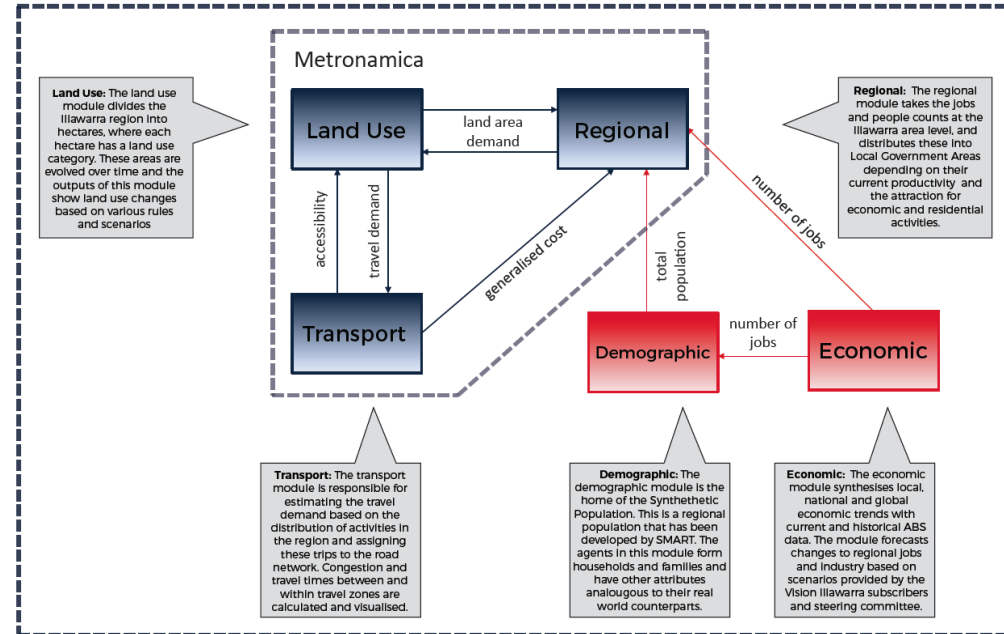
Land Use: The land use module divides the Illawarra region into hectares, where each hectare has a land use category. These areas are evolved over time and the outputs of this module show land use changes based on various rules and scenarios

Metronamica

Land Use

land area demand

Regional

accessibility

travel demand

generalised cost

Transport

total population

number of jobs

number of jobs

Demographic

Economic

Regional: The regional module takes the jobs and people counts at the Illawarra area level, and distributes these into Local Government Areas depending on their current productivity and the attraction for economic and residential activities.

Transport: The transport module is responsible for estimating the travel demand based on the distribution of activities in the region and assigning these trips to the road network. Congestion and travel times between and within travel zones are calculated and visualised.

Demographic: The demographic module is the home of the Synthethetic Population. This is a regional population that has been developed by SMART. The agents in this module form households and families and have other attributes analougous to their real world counterparts.

Economic: The economic module synthesises local, national and global economic trends with current and historical ABS data. The module forecasts changes to regional jobs and industry based on scenarios provided by the Vision Illawarra subscribers and steering committee.